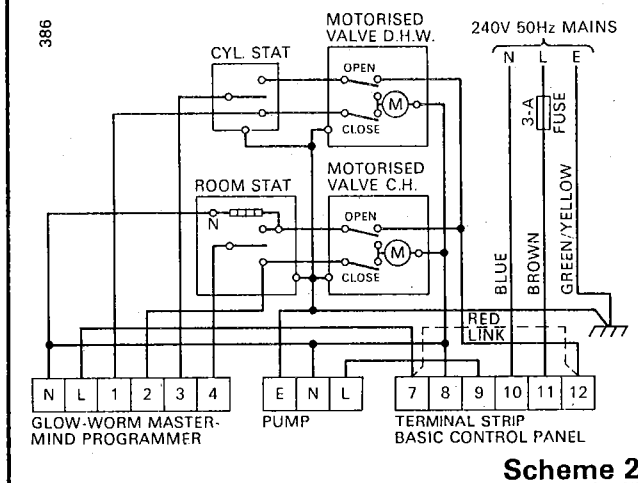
386

MOTORISED VALVE D.H.W.

240V 50Hz MAINS

N L E

CYL. STAT

OPEN

CLOSE

3-A FUSE

MOTORISED VALVE C.H.

ROOM STAT

N

OPEN

M

M

CLOSE

BLUE

BROWN

GREEN/YELLOW

RED LINK

N L 1 2 3 4

E N L

7 8 9 10 11 12

GLOW-WORM MASTER-MIND PROGRAMMER

PUMP

TERMINAL STRIP BASIC CONTROL PANEL

Scheme 2